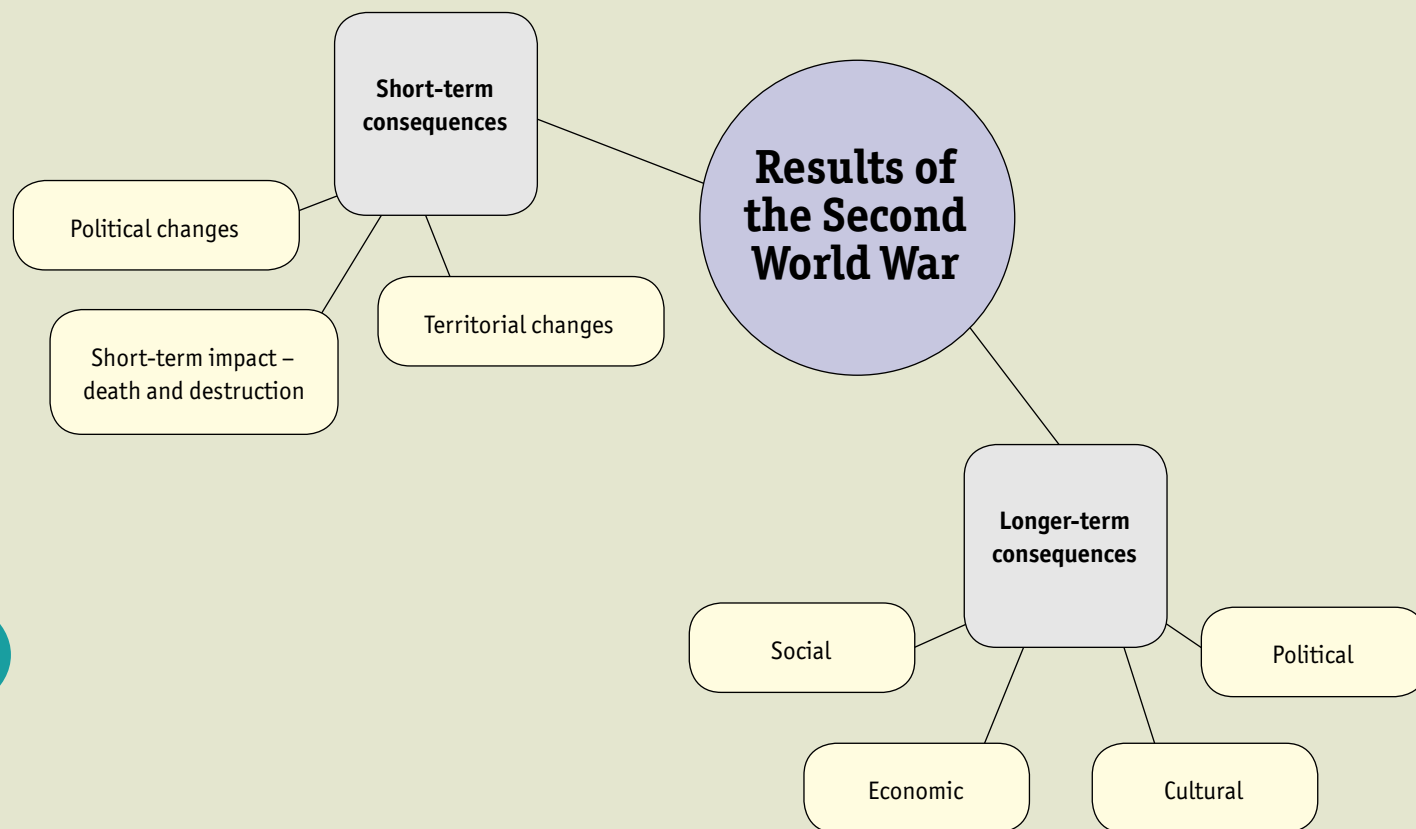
Short-term consequences

Results of the Second World War

Political changes

Territorial changes

Short-term impact – death and destruction

Longer-term consequences

Social

Political

Economic

Cultural